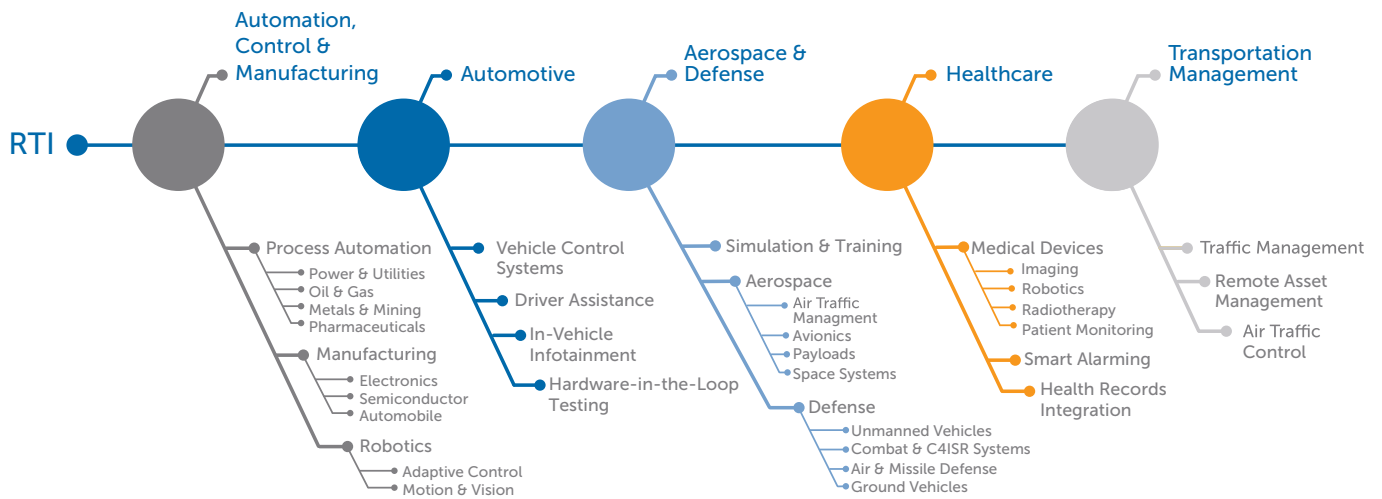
RTI

Automation, Control & Manufacturing

Process Automation
Power & Utilities
Oil & Gas
Metals & Mining
Pharmaceuticals

Manufacturing
Electronics
Semiconductor
Automobile

Robotics
Adaptive Control
Motion & Vision

Automotive

Vehicle Control Systems
Driver Assistance
In-Vehicle Infotainment
Hardware-in-the-Loop Testing

Aerospace & Defense

Simulation & Training

Aerospace
Air Traffic Managment
Avionics
Payloads
Space Systems

Defense
Unmanned Vehicles
Combat & C4ISR Systems
Air & Missile Defense
Ground Vehicles

Healthcare

Medical Devices
Imaging
Robotics
Radiotherapy
Patient Monitoring

Smart Alarming
Health Records Integration

Transportation Management

Traffic Management
Remote Asset Management
Air Traffic Control